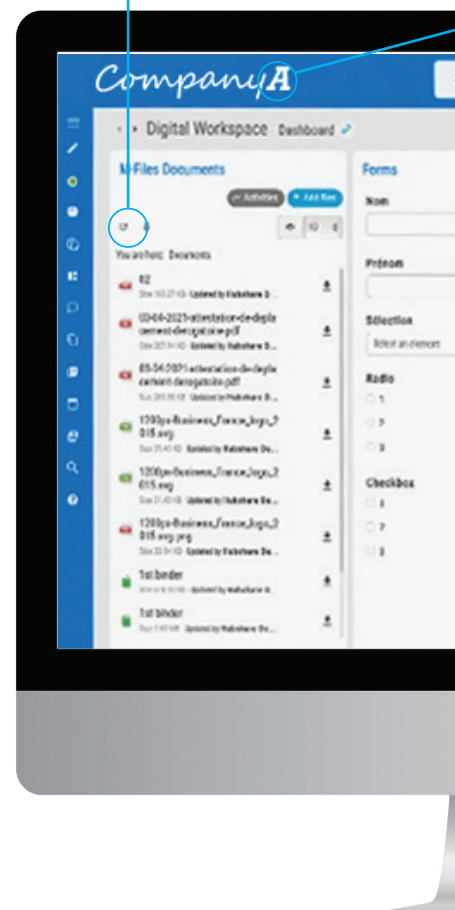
CompanyA

Digital Workspace Dashboard

M-Files Documents

Activities
+ Add files

You are here: Documents

02
Updated by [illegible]

03-04-2021-attestation-de-deplacement-derogatoire.pdf
Updated by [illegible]

03-04-2021-attestation-de-deplacement-derogatoire.pdf
Updated by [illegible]

1200px-Business_France_logo_2015.svg
Updated by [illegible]

1200px-Business_France_logo_2015.svg
Updated by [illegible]

1200px-Business_France_logo_2015.svg.png
Updated by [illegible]

1st binder
Updated by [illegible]

1st binder
Updated by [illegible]

Forms

Nom

Prénom

Sélection
Select an element

Radio
1
2
3

Checkbox
1
2
3